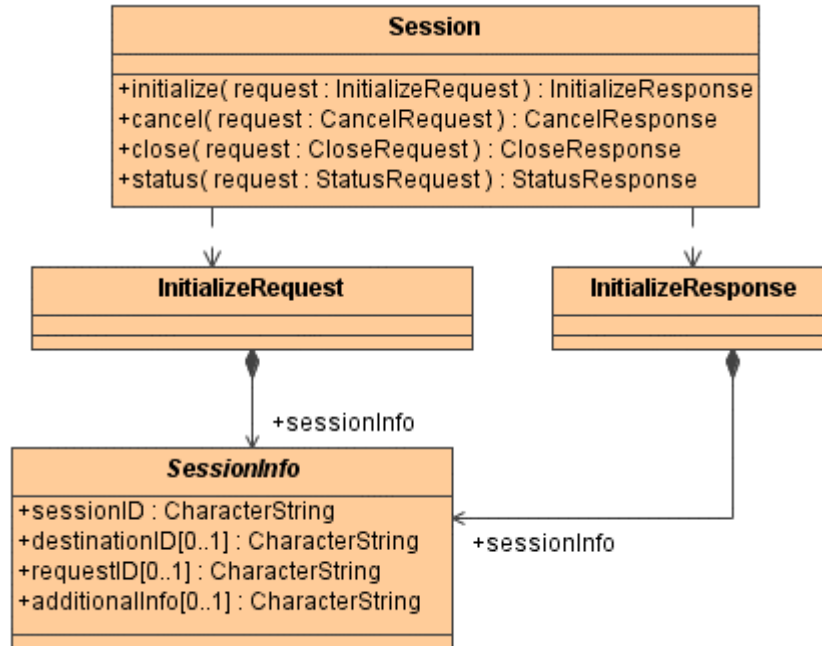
Session

+initialize( request : InitializeRequest ) : InitializeResponse
+cancel( request : CancelRequest ) : CancelResponse
+close( request : CloseRequest ) : CloseResponse
+status( request : StatusRequest ) : StatusResponse

InitializeRequest

InitializeResponse

+sessionInfo

SessionInfo

+sessionID : CharacterString
+destinationID[0..1] : CharacterString
+requestID[0..1] : CharacterString
+additionalInfo[0..1] : CharacterString

+sessionInfo